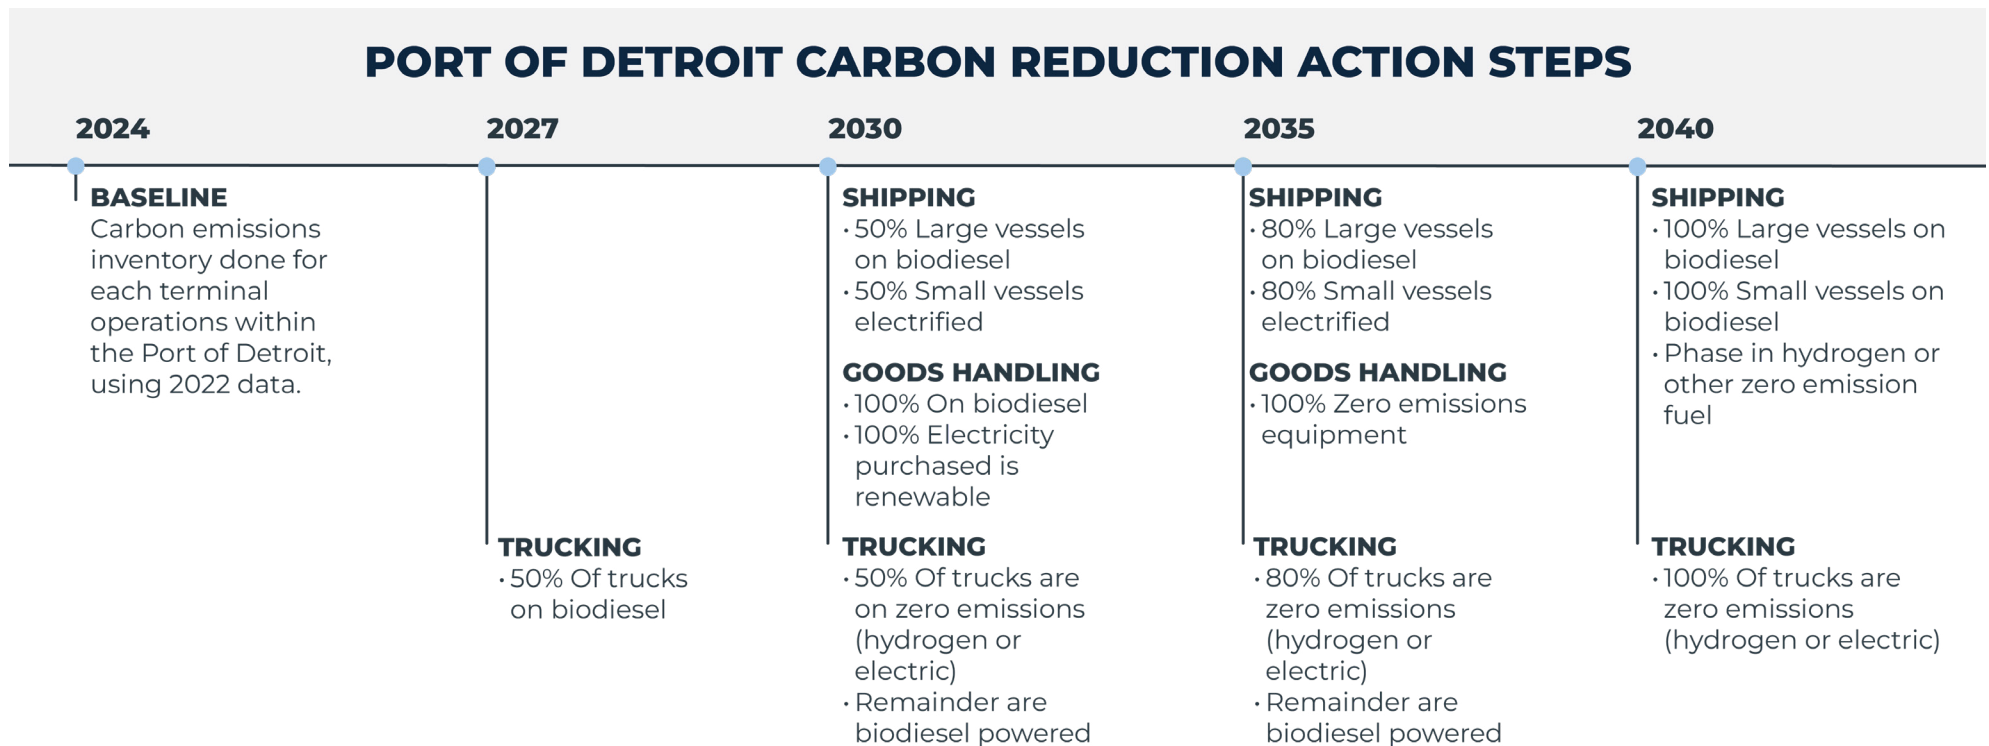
PORT OF DETROIT CARBON REDUCTION ACTION STEPS

2024

BASELINE
Carbon emissions inventory done for each terminal operations within the Port of Detroit, using 2022 data.

2027

TRUCKING
• 50% Of trucks on biodiesel

2030

SHIPPING
• 50% Large vessels on biodiesel
• 50% Small vessels electrified

GOODS HANDLING
• 100% On biodiesel
• 100% Electricity purchased is renewable

TRUCKING
• 50% Of trucks are on zero emissions (hydrogen or electric)
• Remainder are biodiesel powered

2035

SHIPPING
• 80% Large vessels on biodiesel
• 80% Small vessels electrified

GOODS HANDLING
• 100% Zero emissions equipment

TRUCKING
• 80% Of trucks are zero emissions (hydrogen or electric)
• Remainder are biodiesel powered

2040

SHIPPING
• 100% Large vessels on biodiesel
• 100% Small vessels on biodiesel
• Phase in hydrogen or other zero emission fuel

TRUCKING
• 100% Of trucks are zero emissions (hydrogen or electric)